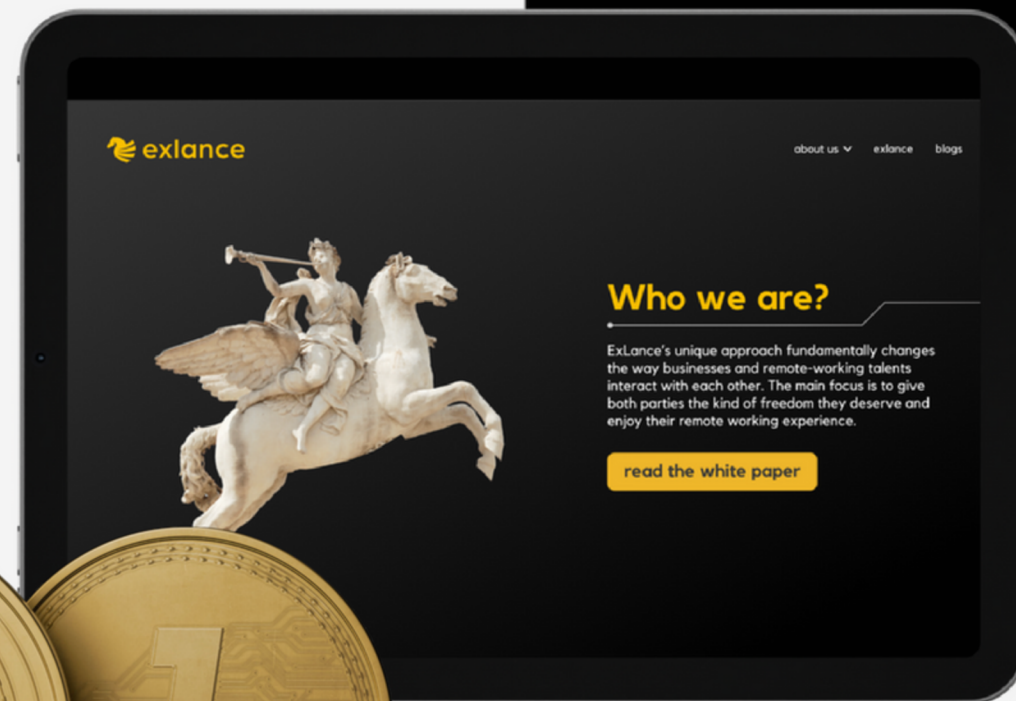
exlance

about us exlance blogs

Who we are?

ExLance's unique approach fundamentally changes the way businesses and remote-working talents interact with each other. The main focus is to give both parties the kind of freedom they deserve and enjoy their remote working experience.

read the white paper